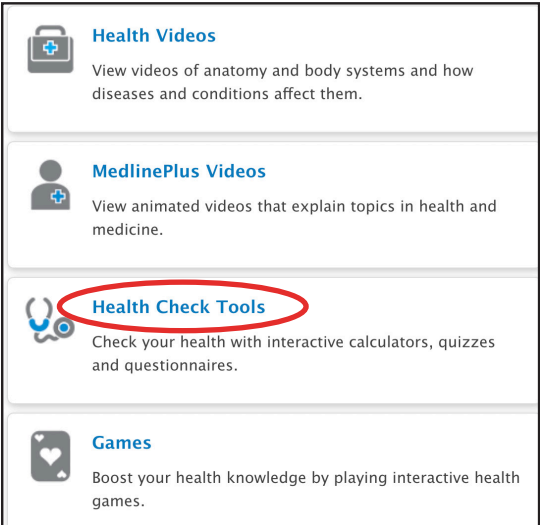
Health Videos

View videos of anatomy and body systems and how diseases and conditions affect them.

MedlinePlus Videos

View animated videos that explain topics in health and medicine.

Health Check Tools

Check your health with interactive calculators, quizzes and questionnaires.

Games

Boost your health knowledge by playing interactive health games.